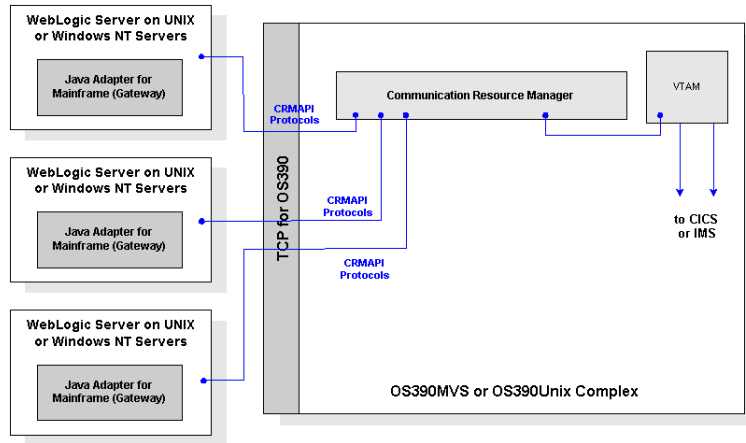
WebLogic Server on UNIX or Windows NT Servers

Java Adapter for Mainframe (Gateway)

WebLogic Server on UNIX or Windows NT Servers

Java Adapter for Mainframe (Gateway)

WebLogic Server on UNIX or Windows NT Servers

Java Adapter for Mainframe (Gateway)

TCP for OS390

CRMAPI Protocols

CRMAPI Protocols

CRMAPI Protocols

Communication Resource Manager

VTAM

to CICS or IMS

OS390MVS or OS390Unix Complex